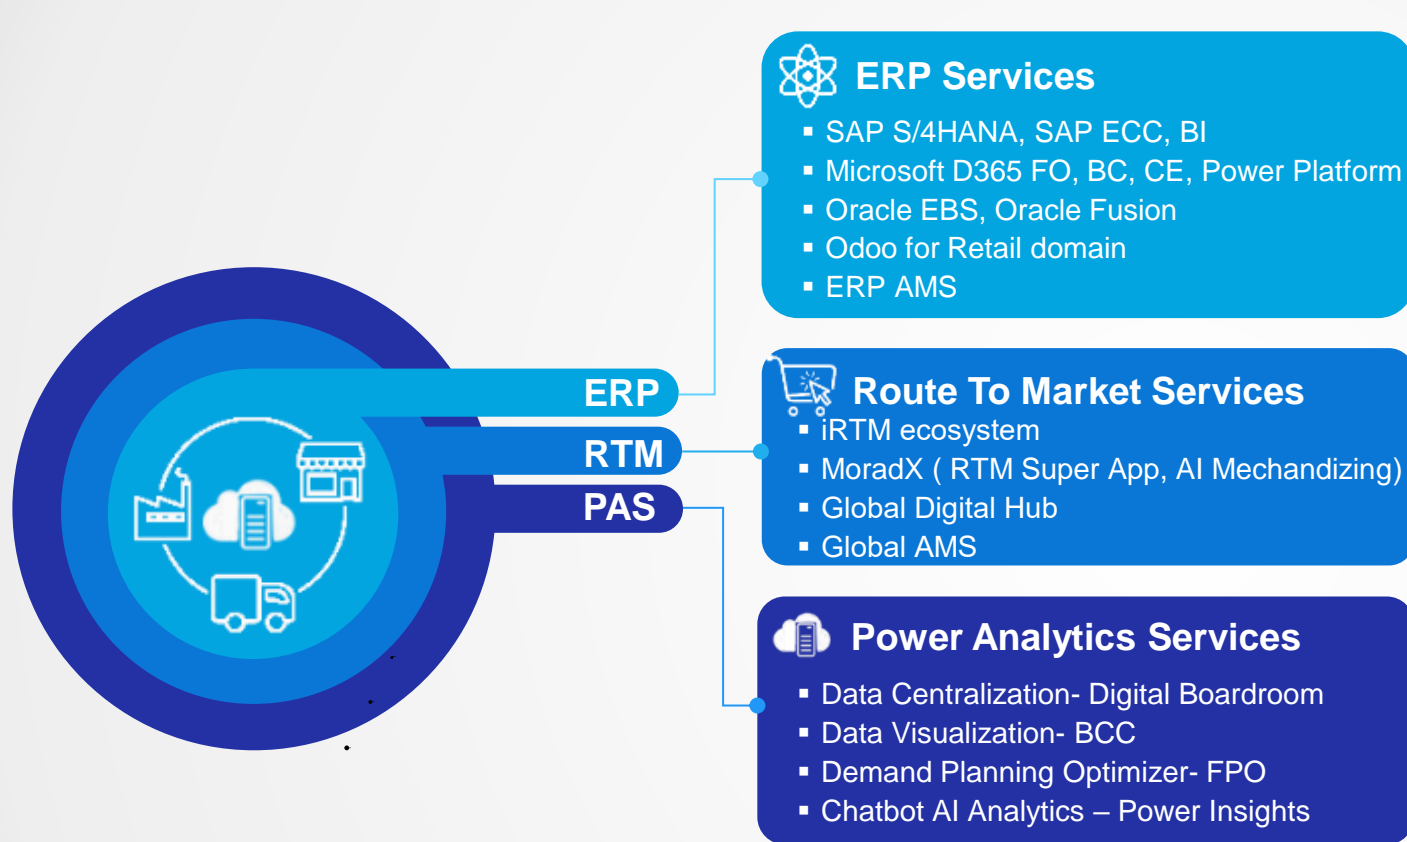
ERP
RTM
PAS

ERP Services
- SAP S/4HANA, SAP ECC, BI
- Microsoft D365 FO, BC, CE, Power Platform
- Oracle EBS, Oracle Fusion
- Odoo for Retail domain
- ERP AMS

Route To Market Services
- iRTM ecosystem
- MoradX ( RTM Super App, AI Mechandizing)
- Global Digital Hub
- Global AMS

Power Analytics Services
- Data Centralization- Digital Boardroom
- Data Visualization- BCC
- Demand Planning Optimizer- FPO
- Chatbot AI Analytics – Power Insights